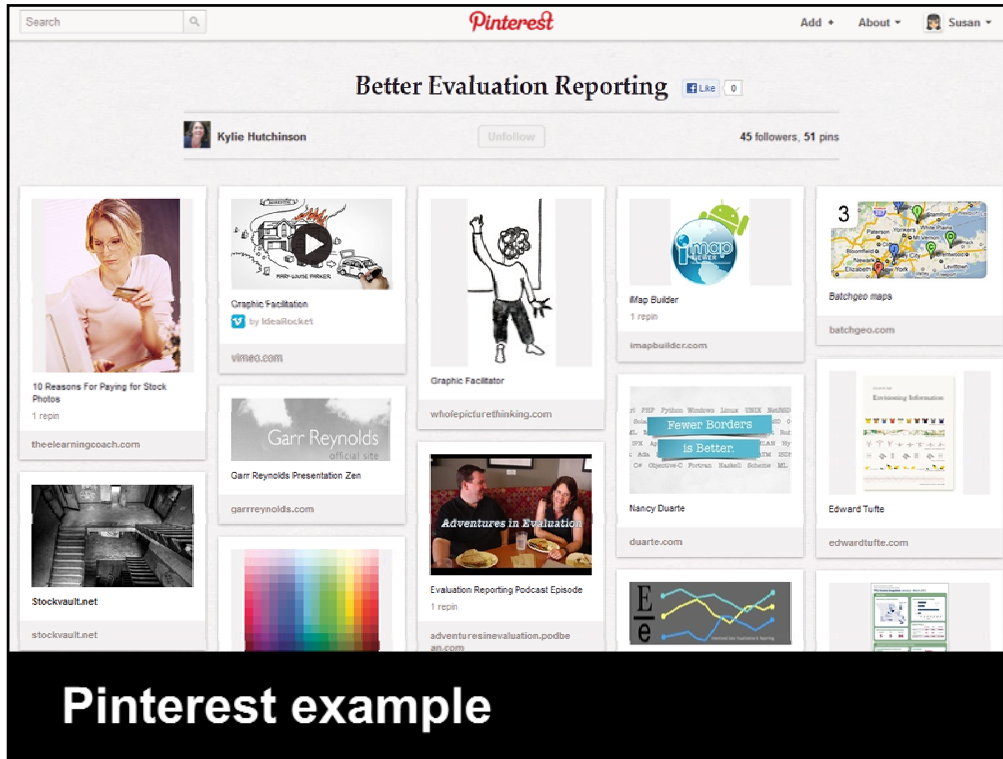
Search

Pinterest

Add + About ▾ Susan ▾

Better Evaluation Reporting

Like

Kylie Hutchinson

Unfollow

45 followers, 51 pins

10 Reasons For Paying for Stock Photos

1 repin

theelearningcoach.com

Stockvault.net

stockvault.net

MARY-LOUISE PARKER

Graphic Facilitation

by IdeaRocket

vimeo.com

Garr Reynolds official site

Garr Reynolds Presentation Zen

garrreynolds.com

Graphic Facilitator

wholepicturethinking.com

Adventures in Evaluation

Evaluation Reporting Podcast Episode

1 repin

adventuresinevaluation.podbean.com

iMap BUILDER

iMap Builder

1 repin

imapbuilder.com

Fewer Borders is Better.

Nancy Duarte

duarte.com

E e

3

Batchgeo maps

batchgeo.com

Envisioning Information

Edward Tufte

edwardtufte.com

Pinterest example